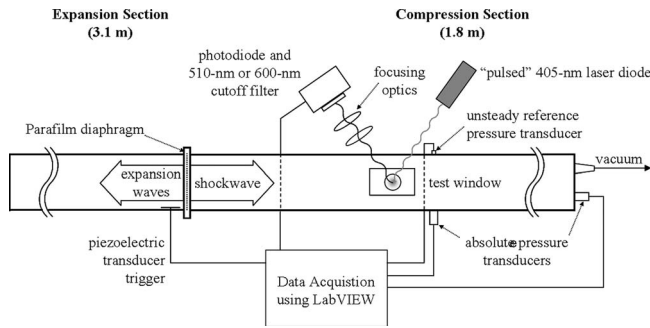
Expansion Section (3.1 m)

Compression Section (1.8 m)

photodiode and 510-nm or 600-nm cutoff filter

focusing optics

"pulsed" 405-nm laser diode

unsteady reference pressure transducer

Parafilm diaphragm

expansion waves

shockwave

test window

vacuum

piezoelectric transducer trigger

absolute pressure transducers

Data Acquistion using LabVIEW